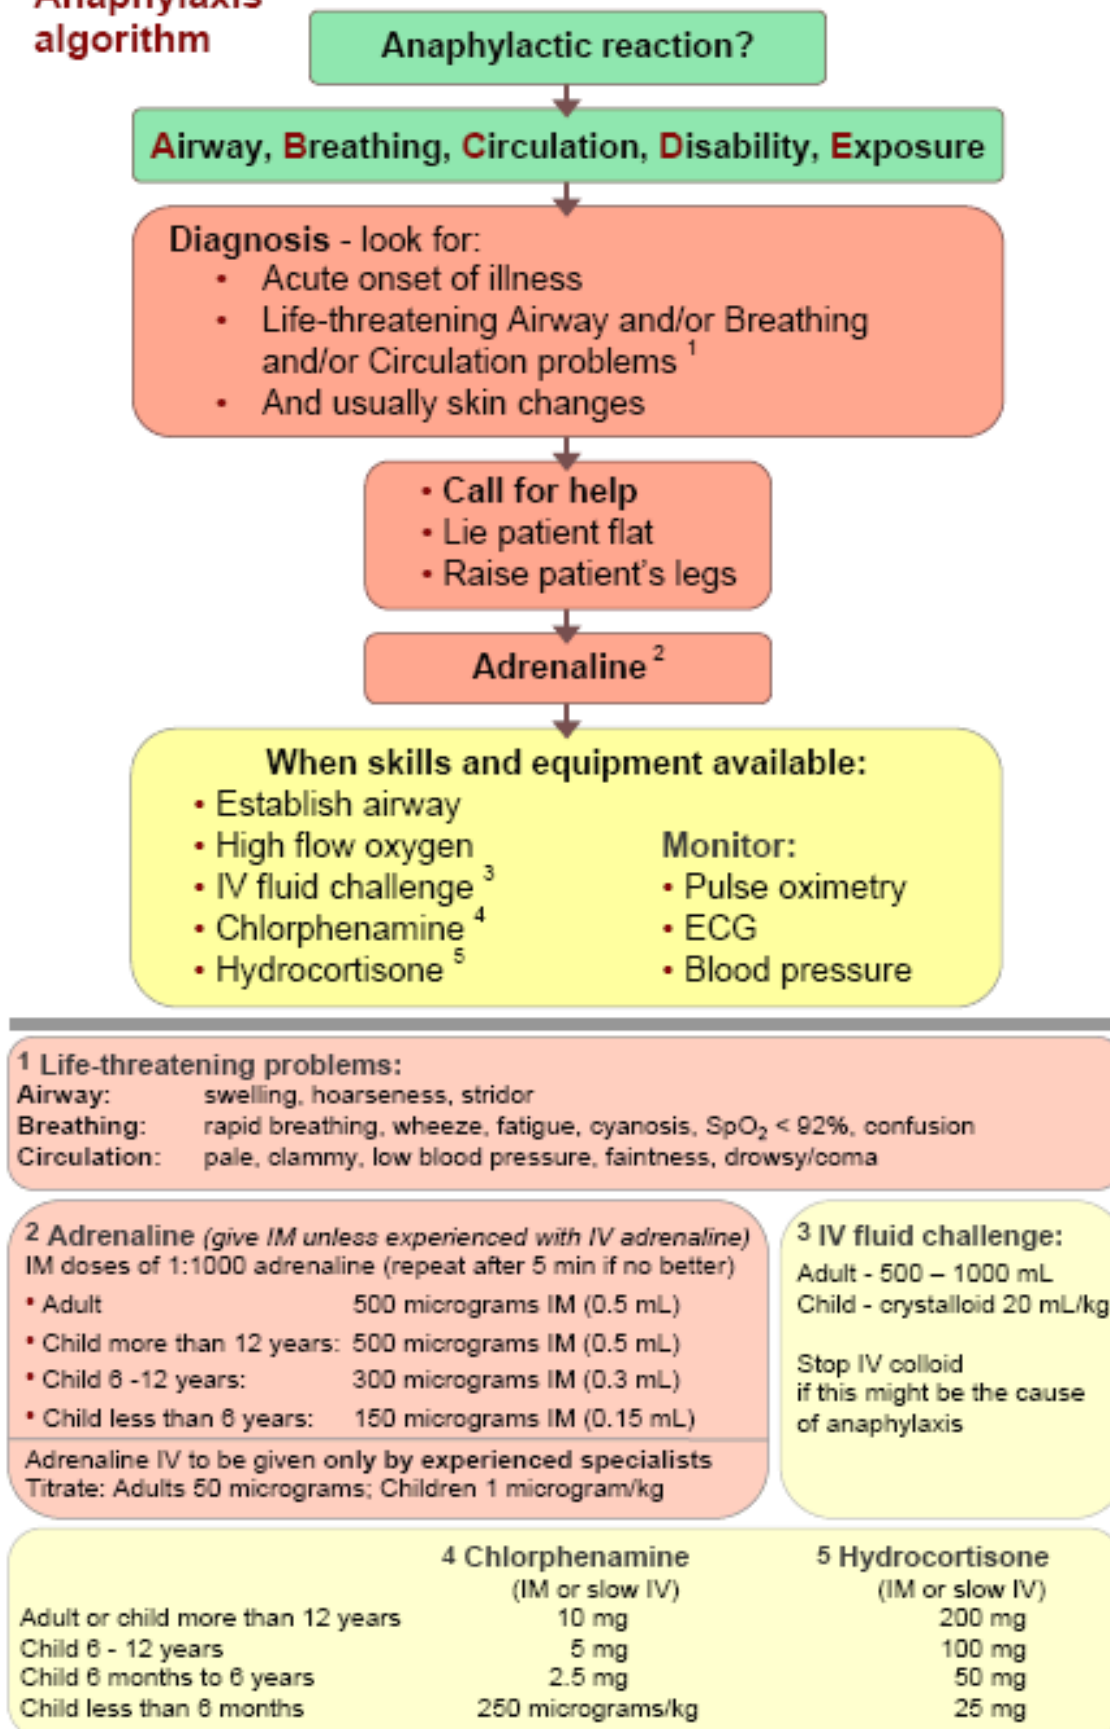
Anaphylaxis algorithm

Anaphylactic reaction?

Airway, Breathing, Circulation, Disability, Exposure

Diagnosis - look for:
• Acute onset of illness
• Life-threatening Airway and/or Breathing and/or Circulation problems $^1$
• And usually skin changes

• Call for help
• Lie patient flat
• Raise patient's legs

Adrenaline $^2$

When skills and equipment available:
• Establish airway
• High flow oxygen
• IV fluid challenge $^3$
• Chlorphenamine $^4$
• Hydrocortisone $^5$

Monitor:
• Pulse oximetry
• ECG
• Blood pressure

1 Life-threatening problems:
Airway: swelling, hoarseness, stridor
Breathing: rapid breathing, wheeze, fatigue, cyanosis, $SpO_2$ < 92%, confusion
Circulation: pale, clammy, low blood pressure, faintness, drowsy/coma

2 Adrenaline (give IM unless experienced with IV adrenaline)
IM doses of 1:1000 adrenaline (repeat after 5 min if no better)

| | |
|---|---|
| • Adult | 500 micrograms IM (0.5 mL) |
| • Child more than 12 years: | 500 micrograms IM (0.5 mL) |
| • Child 6 -12 years: | 300 micrograms IM (0.3 mL) |
| • Child less than 6 years: | 150 micrograms IM (0.15 mL) |

Adrenaline IV to be given only by experienced specialists
Titrate: Adults 50 micrograms; Children 1 microgram/kg

3 IV fluid challenge:
Adult - 500 – 1000 mL
Child - crystalloid 20 mL/kg

Stop IV colloid if this might be the cause of anaphylaxis

| | 4 Chlorphenamine (IM or slow IV) | 5 Hydrocortisone (IM or slow IV) |
|---|---|---|
| Adult or child more than 12 years | 10 mg | 200 mg |
| Child 6 - 12 years | 5 mg | 100 mg |
| Child 6 months to 6 years | 2.5 mg | 50 mg |
| Child less than 6 months | 250 micrograms/kg | 25 mg |